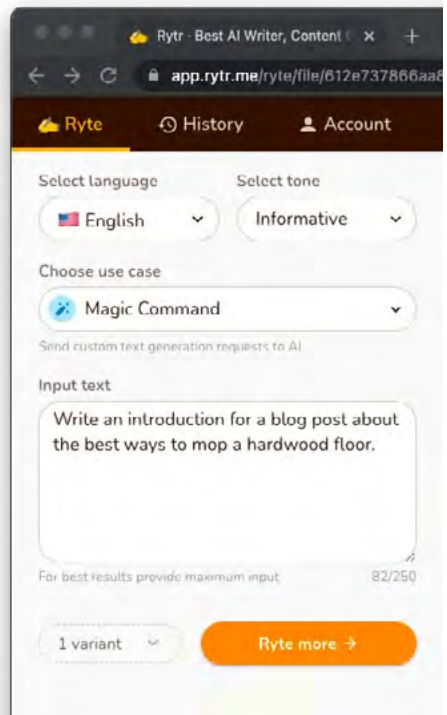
Rytr · Best AI Writer, Content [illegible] ×

app.rytr.me/ryte/file/612e737866aa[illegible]

Ryte History Account

Select language

English

Select tone

Informative

Choose use case

Magic Command

Send custom text generation requests to AI

Input text

Write an introduction for a blog post about the best ways to mop a hardwood floor.

For best results provide maximum input

82/250

1 variant

Ryte more →